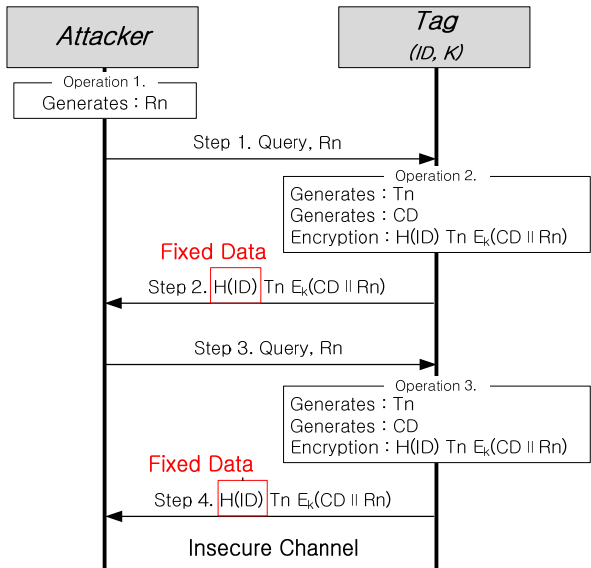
Attacker

Tag
(ID, K)

Operation 1.
Generates : Rn

Step 1. Query, Rn

Operation 2.
Generates : Tn
Generates : CD
Encryption : H(ID) Tn $E_k$(CD || Rn)

Fixed Data

Step 2. H(ID) Tn $E_k$(CD || Rn)

Step 3. Query, Rn

Operation 3.
Generates : Tn
Generates : CD
Encryption : H(ID) Tn $E_k$(CD || Rn)

Fixed Data

Step 4. H(ID) Tn $E_k$(CD || Rn)

Insecure Channel